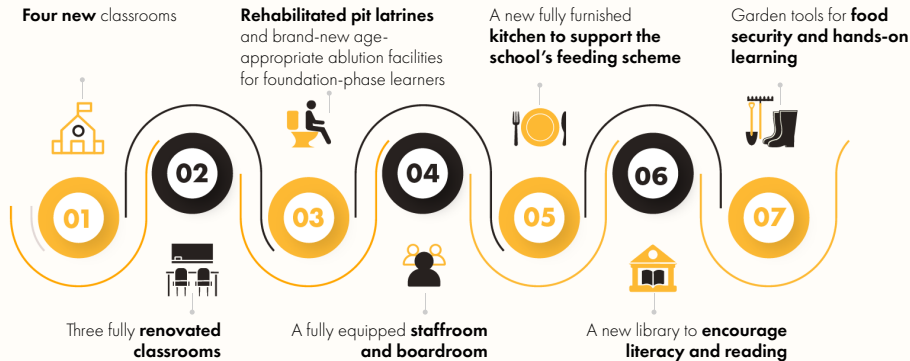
**Four new** classrooms

**Rehabilitated pit latrines** and brand-new age-appropriate ablution facilities for foundation-phase learners

A new fully furnished **kitchen to support the school's feeding scheme**

Garden tools for **food security and hands-on learning**

01

02

03

04

05

06

07

Three fully **renovated classrooms**

A fully equipped **staffroom and boardroom**

A new library to **encourage literacy and reading**